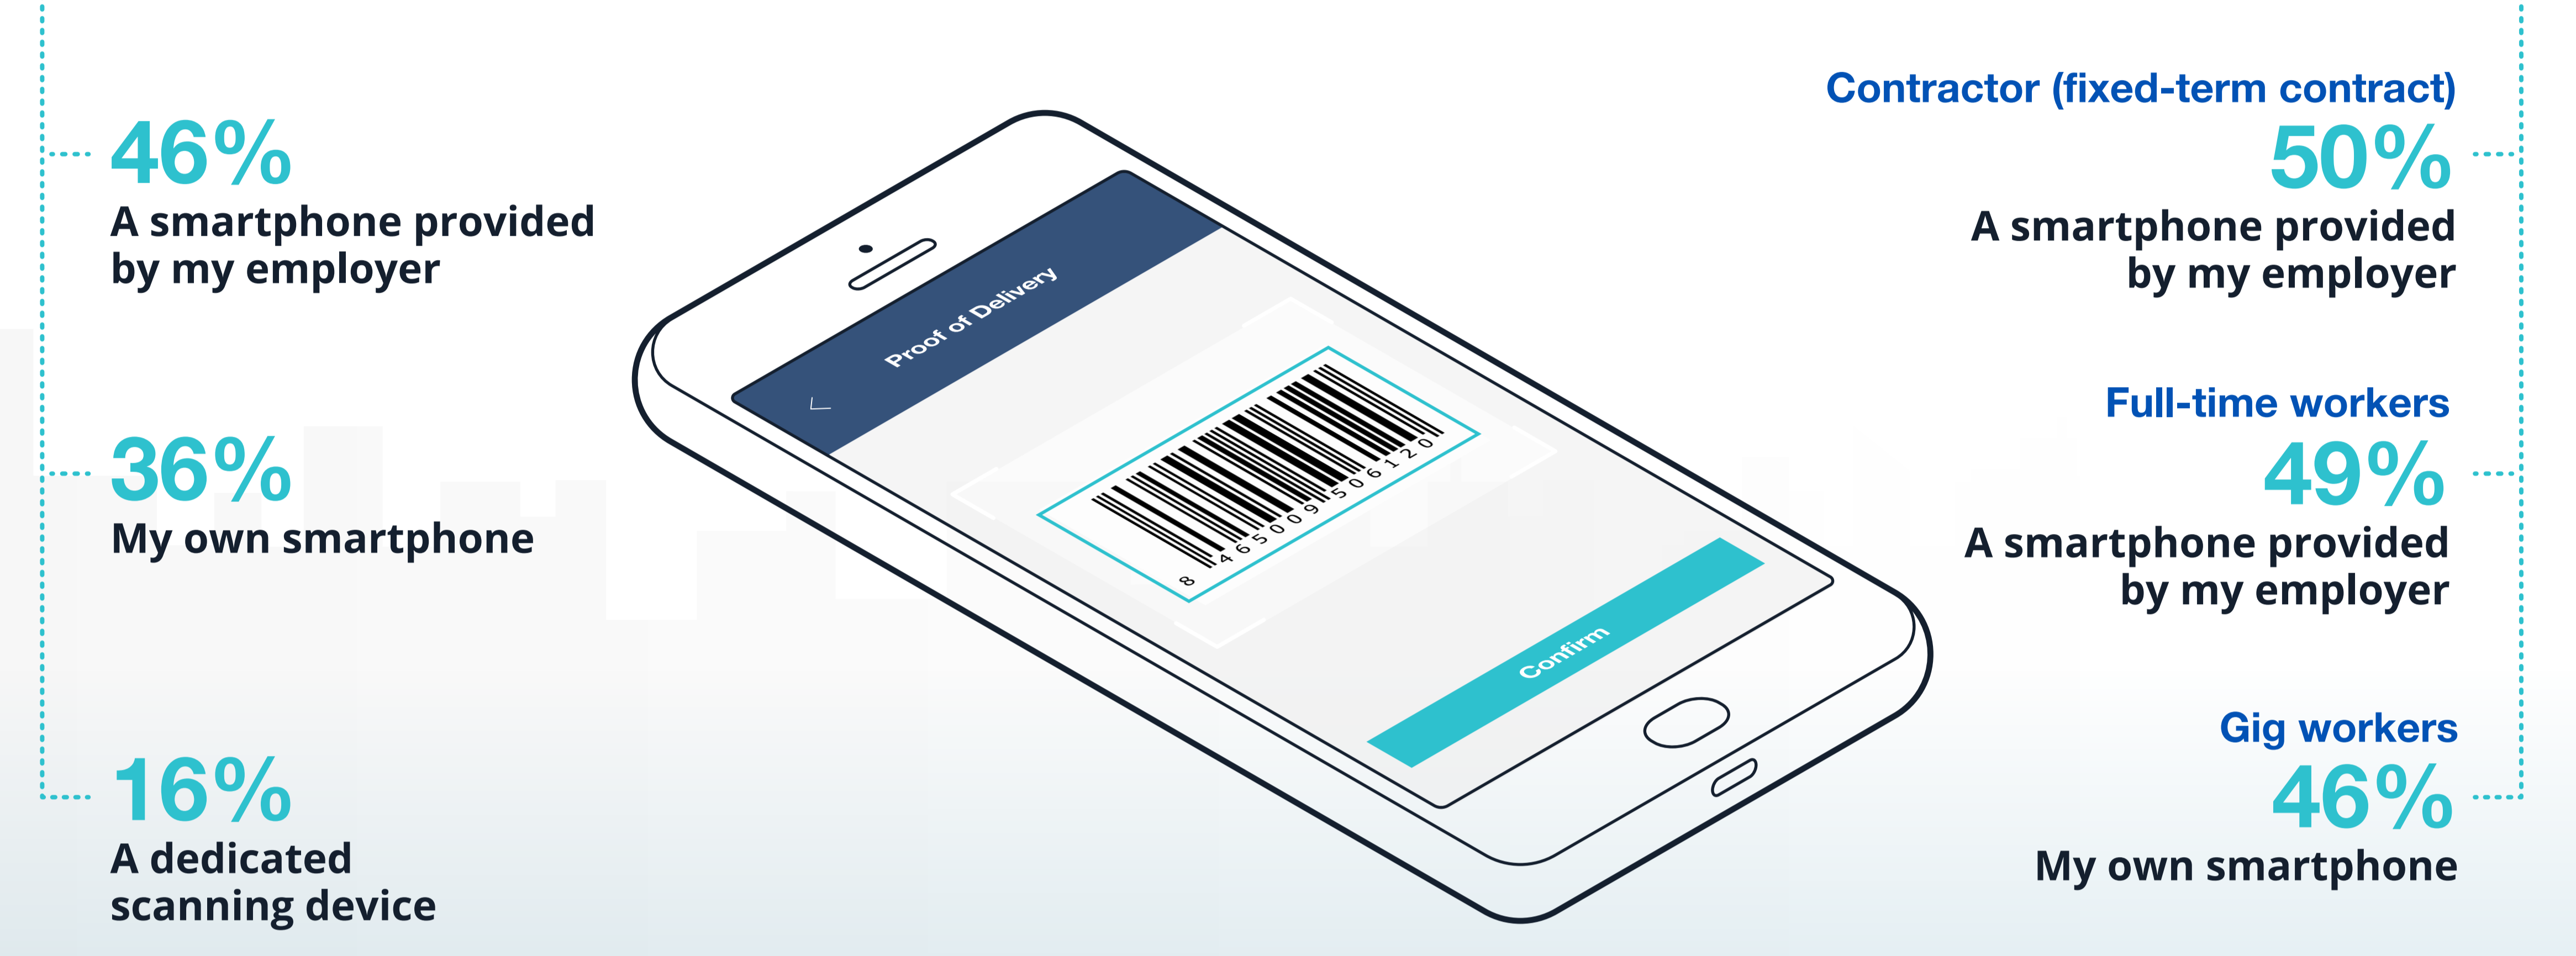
46%
A smartphone provided by my employer

36%
My own smartphone

16%
A dedicated scanning device

Proof of Delivery

8 465009 506120

Confirm

Contractor (fixed-term contract)
50%
A smartphone provided by my employer

Full-time workers
49%
A smartphone provided by my employer

Gig workers
46%
My own smartphone